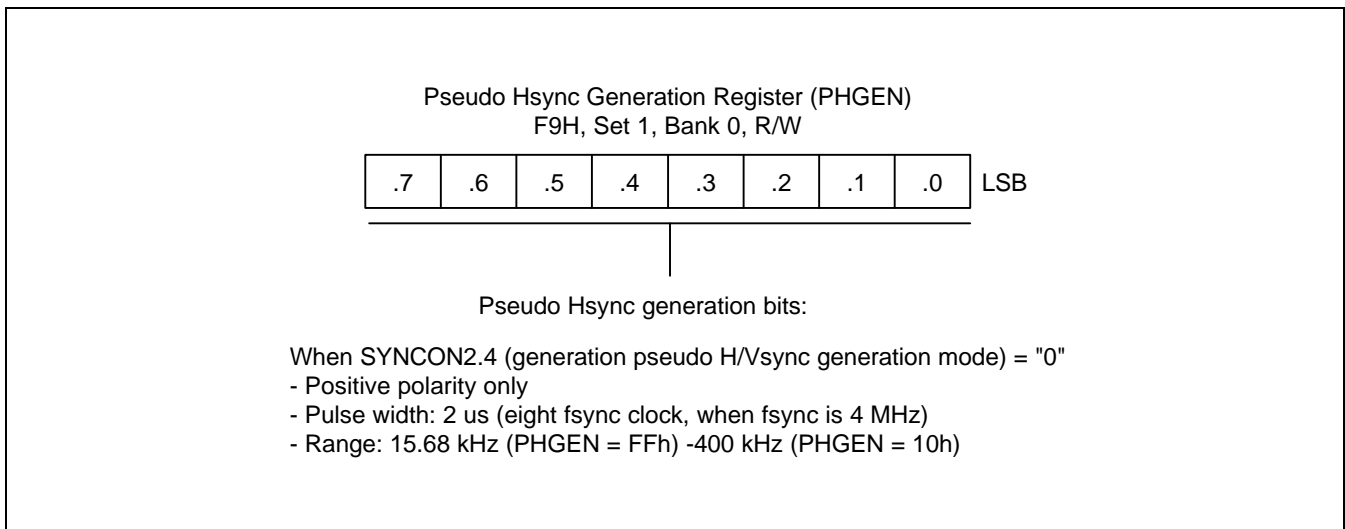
Pseudo Hsync Generation Register (PHGEN)
F9H, Set 1, Bank 0, R/W

| .7 | .6 | .5 | .4 | .3 | .2 | .1 | .0 |
|---|---|---|---|---|---|---|---|

LSB

Pseudo Hsync generation bits:

When SYNCON2.4 (generation pseudo H/Vsync generation mode) = "0"
- Positive polarity only
- Pulse width: 2 us (eight fsync clock, when fsync is 4 MHz)
- Range: 15.68 kHz (PHGEN = FFh) -400 kHz (PHGEN = 10h)